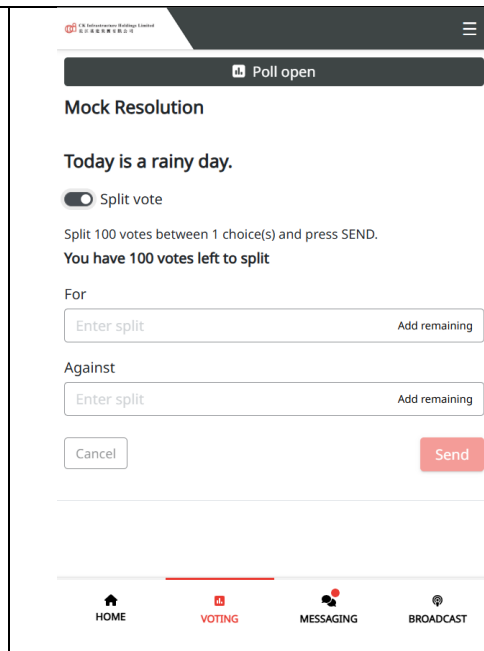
CK Infrastructure Holdings Limited
長江基建集團有限公司

Poll open

Mock Resolution

Today is a rainy day.

Split vote

Split 100 votes between 1 choice(s) and press SEND.
You have 100 votes left to split

For
Enter split Add remaining

Against
Enter split Add remaining

Cancel Send

HOME VOTING MESSAGING BROADCAST